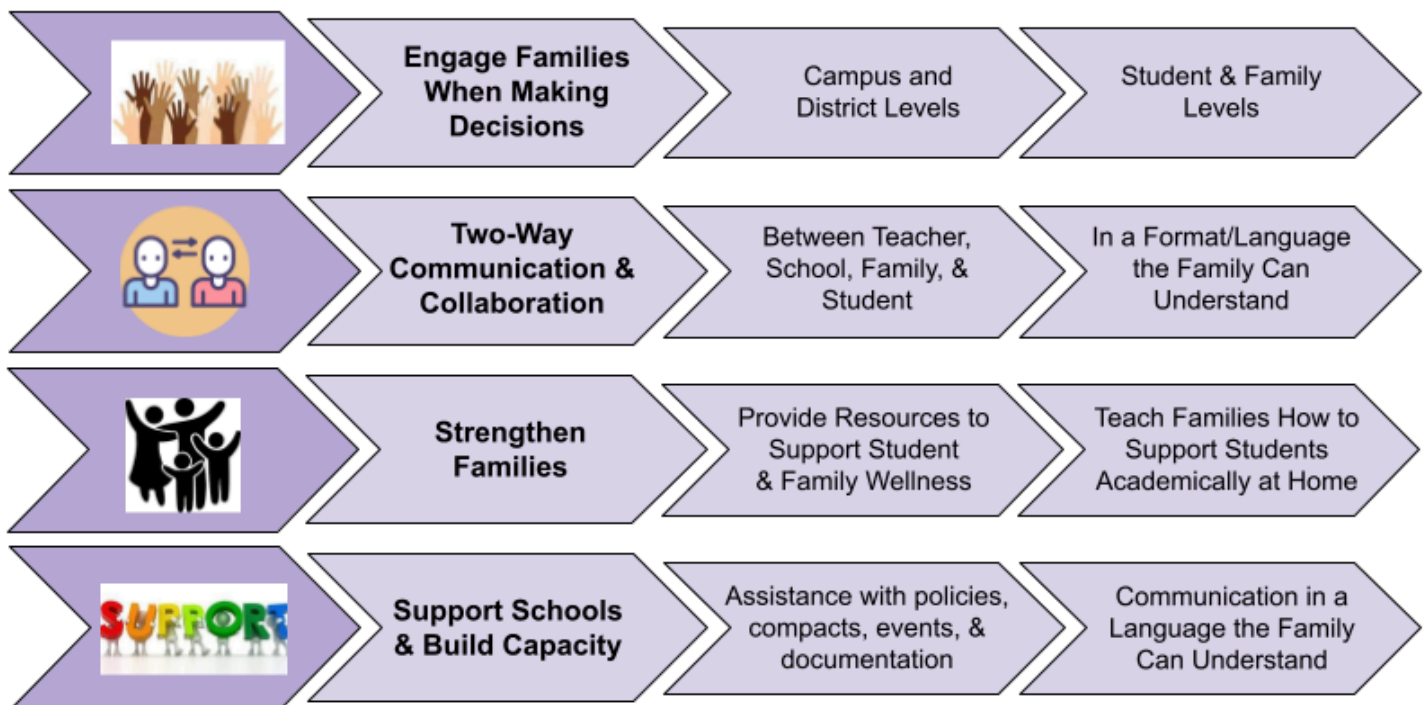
Engage Families When Making Decisions

Campus and District Levels

Student & Family Levels

Two-Way Communication & Collaboration

Between Teacher, School, Family, & Student

In a Format/Language the Family Can Understand

Strengthen Families

Provide Resources to Support Student & Family Wellness

Teach Families How to Support Students Academically at Home

SUPPORT

Support Schools & Build Capacity

Assistance with policies, compacts, events, & documentation

Communication in a Language the Family Can Understand